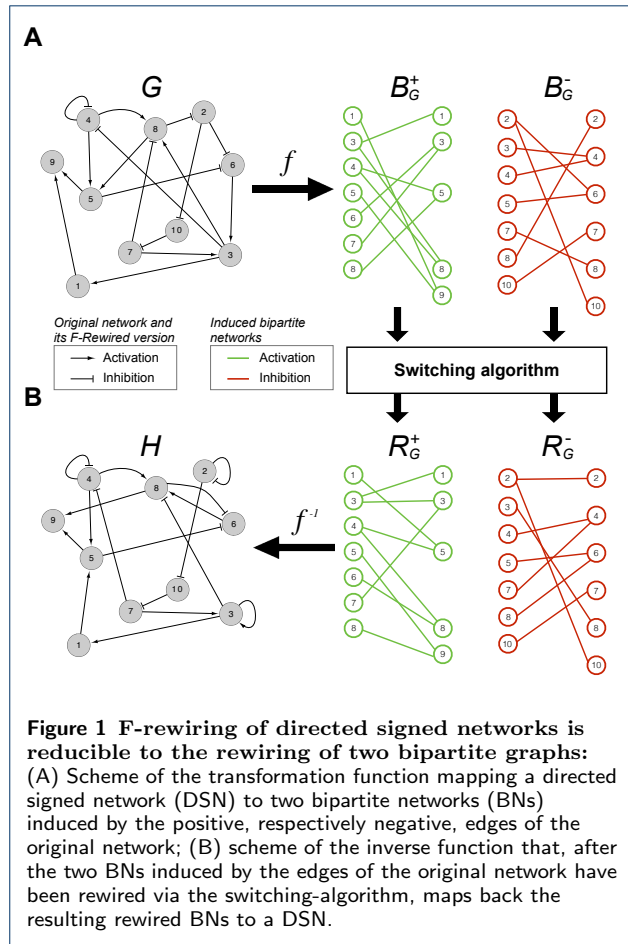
A

$G$

4 8 2 9 6 5 10 7 3 1

$f$

$B_G^+$

1 3 4 5 6 7 8

1 3 5 8 9

$B_G^-$

2 3 4 5 7 8 10

2 4 6 7 8 10

Original network and its F-Rewired version
Activation
Inhibition

Induced bipartite networks
Activation
Inhibition

Switching algorithm

B

$H$

4 8 2 9 6 5 10 7 3 1

$f^{-1}$

$R_G^+$

1 3 4 5 6 7 8

1 3 5 8 9

$R_G^-$

2 3 4 5 7 8 10

2 4 6 7 8 10

Figure 1 F-rewiring of directed signed networks is reducible to the rewiring of two bipartite graphs: (A) Scheme of the transformation function mapping a directed signed network (DSN) to two bipartite networks (BNs) induced by the positive, respectively negative, edges of the original network; (B) scheme of the inverse function that, after the two BNs induced by the edges of the original network have been rewired via the switching-algorithm, maps back the resulting rewired BNs to a DSN.